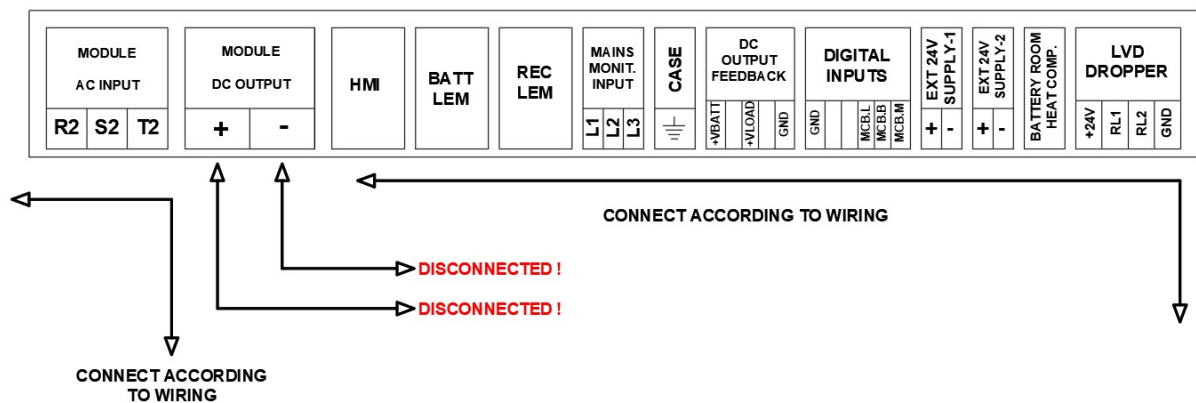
MODULE

AC INPUT

R2 S2 T2

MODULE

DC OUTPUT

+ -

HMI

BATT LEM

REC LEM

MAINS MONIT. INPUT

L1 L2 L3

CASE

DC OUTPUT FEEDBACK

+VBATT +VLOAD GND

DIGITAL INPUTS

GND MCB.L MCB.B MCB.M

EXT 24V SUPPLY-1

+ -

EXT 24V SUPPLY-2

+ -

BATTERY ROOM HEAT COMP.

LVD DROPPER

+24V RL1 RL2 GND

CONNECT ACCORDING TO WIRING

DISCONNECTED !

DISCONNECTED !

CONNECT ACCORDING TO WIRING